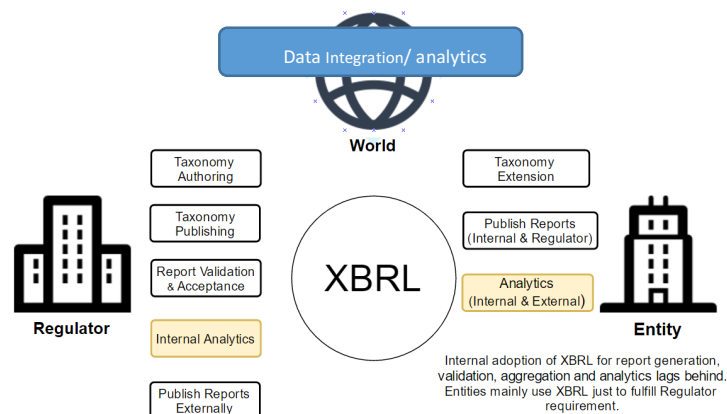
Data Integration/ analytics

World

Taxonomy Authoring

Taxonomy Publishing

Report Validation & Acceptance

Internal Analytics

Publish Reports Externally

Regulator

XBRL

Taxonomy Extension

Publish Reports (Internal & Regulator)

Analytics (Internal & External)

Entity

Internal adoption of XBRL for report generation, validation, aggregation and analytics lags behind. Entities mainly use XBRL just to fulfill Regulator requirement.